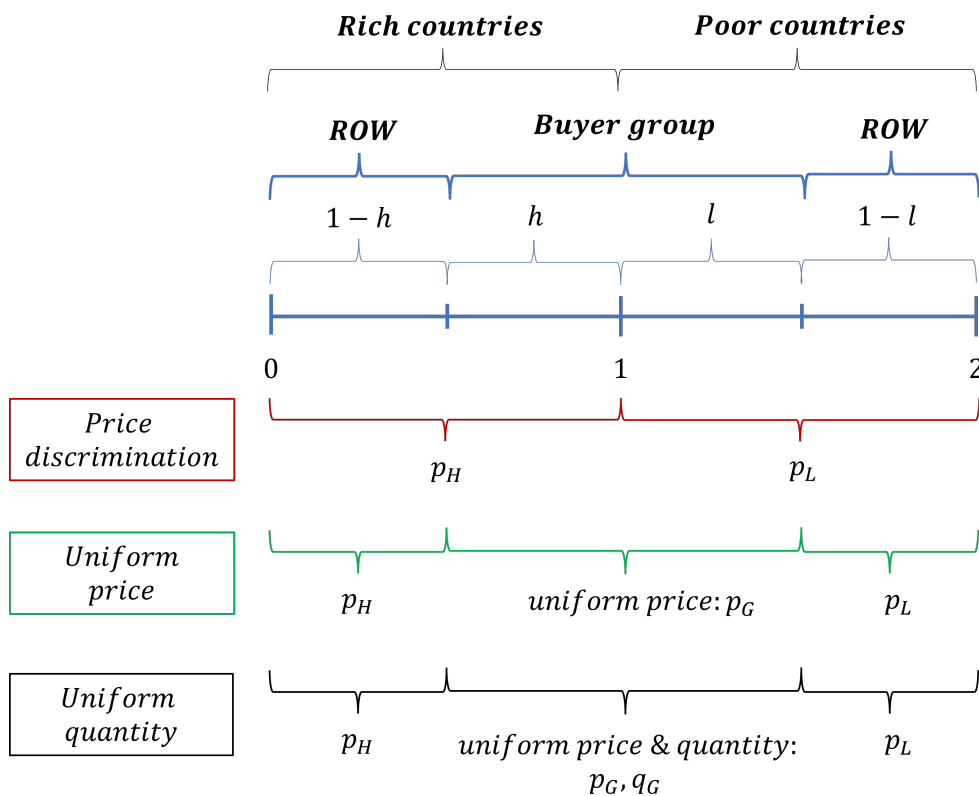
Rich countries

Poor countries

ROW

Buyer group

ROW

$1-h$

$h$

$l$

$1-l$

0

1

2

Price discrimination

$p_H$

$p_L$

Uniform price

$p_H$

$uniform\ price: p_G$

$p_L$

Uniform quantity

$p_H$

$uniform\ price\ \&\ quantity: p_G, q_G$

$p_L$